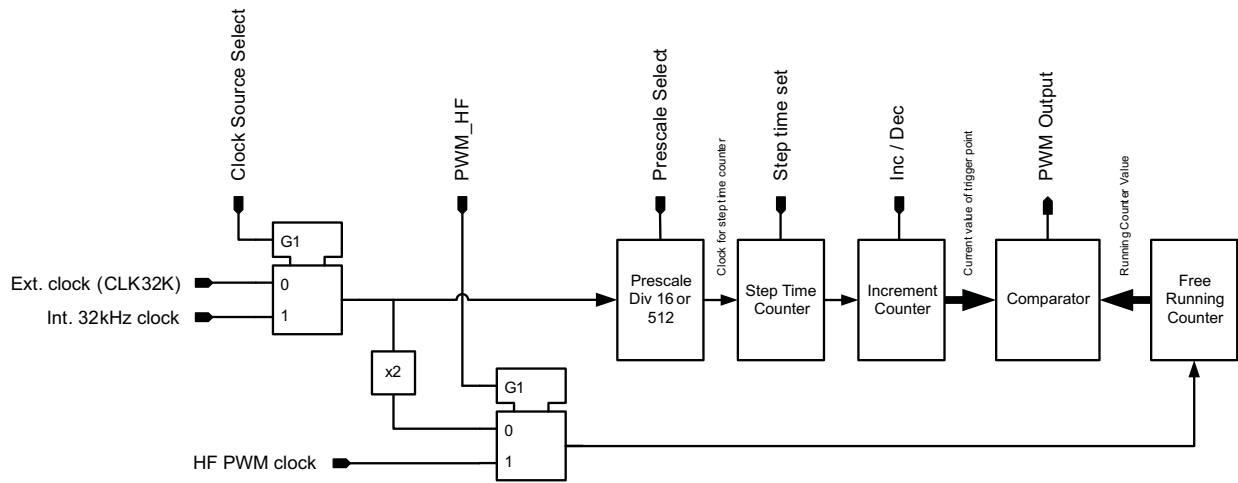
Clock Source Select

PWM_HF

Prescale Select

Step time set

Inc / Dec

PWM Output

G1

Ext. clock (CLK32K)

0

Int. 32kHz clock

1

x2

G1

0

HF PWM clock

1

Prescale Div 16 or 512

Clock for step time counter

Step Time Counter

Increment Counter

Current value of trigger point

Comparator

Running Counter Value

Free Running Counter